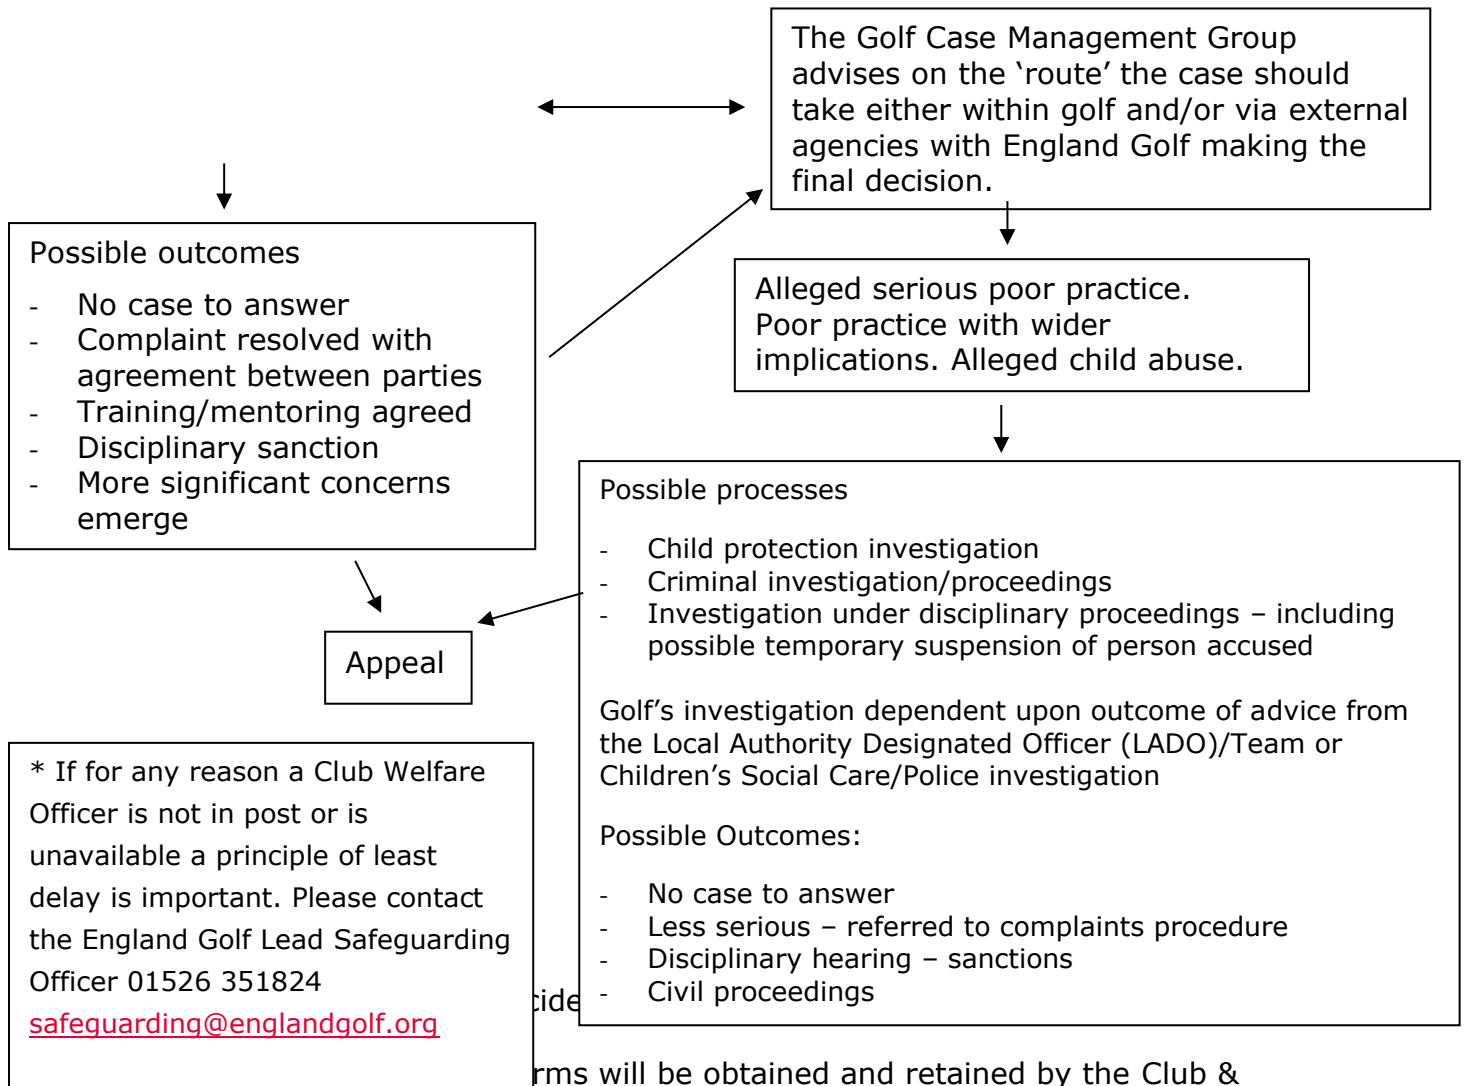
The Golf Case Management Group advises on the ‘route’ the case should take either within golf and/or via external agencies with England Golf making the final decision.

Possible outcomes

- No case to answer
- Complaint resolved with agreement between parties
- Training/mentoring agreed
- Disciplinary sanction
- More significant concerns emerge

Alleged serious poor practice. Poor practice with wider implications. Alleged child abuse.

Possible processes

- Child protection investigation
- Criminal investigation/proceedings
- Investigation under disciplinary proceedings – including possible temporary suspension of person accused

Golf’s investigation dependent upon outcome of advice from the Local Authority Designated Officer (LADO)/Team or Children’s Social Care/Police investigation

Possible Outcomes:

- No case to answer
- Less serious – referred to complaints procedure
- Disciplinary hearing – sanctions
- Civil proceedings

Appeal

* If for any reason a Club Welfare Officer is not in post or is unavailable a principle of least delay is important. Please contact the England Golf Lead Safeguarding Officer 01526 351824 safeguarding@englandgolf.org

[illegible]cide

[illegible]rms will be obtained and retained by the Club &